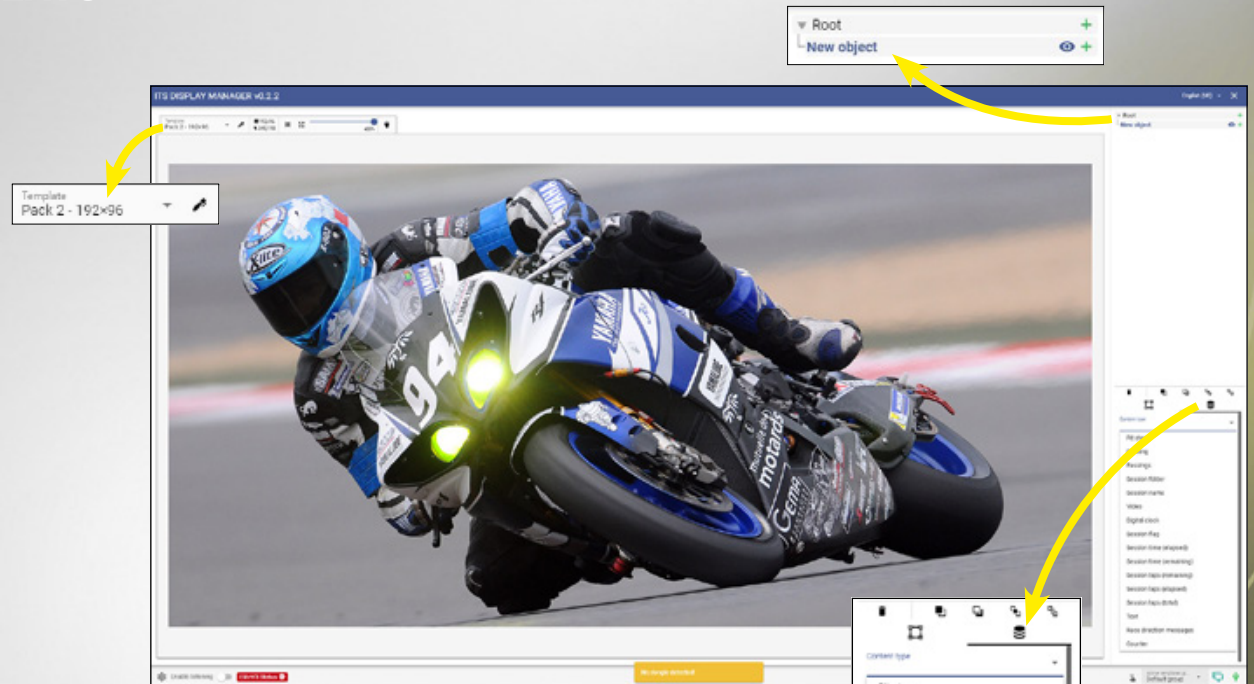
Root
New object

ITS DISPLAY MANAGER v0.2.2

Template
Pack 2 - 192×96

Root
New object

Content type
Ranking
Session folder
Session name
Video
Digital clock
Session flag
Session time (elapsed)
Session time (remaining)
Session laps (remaining)
Session laps (elapsed)
Session laps (total)
Text
Race direction messages
Counter

Content type

No ranges detected

Default group